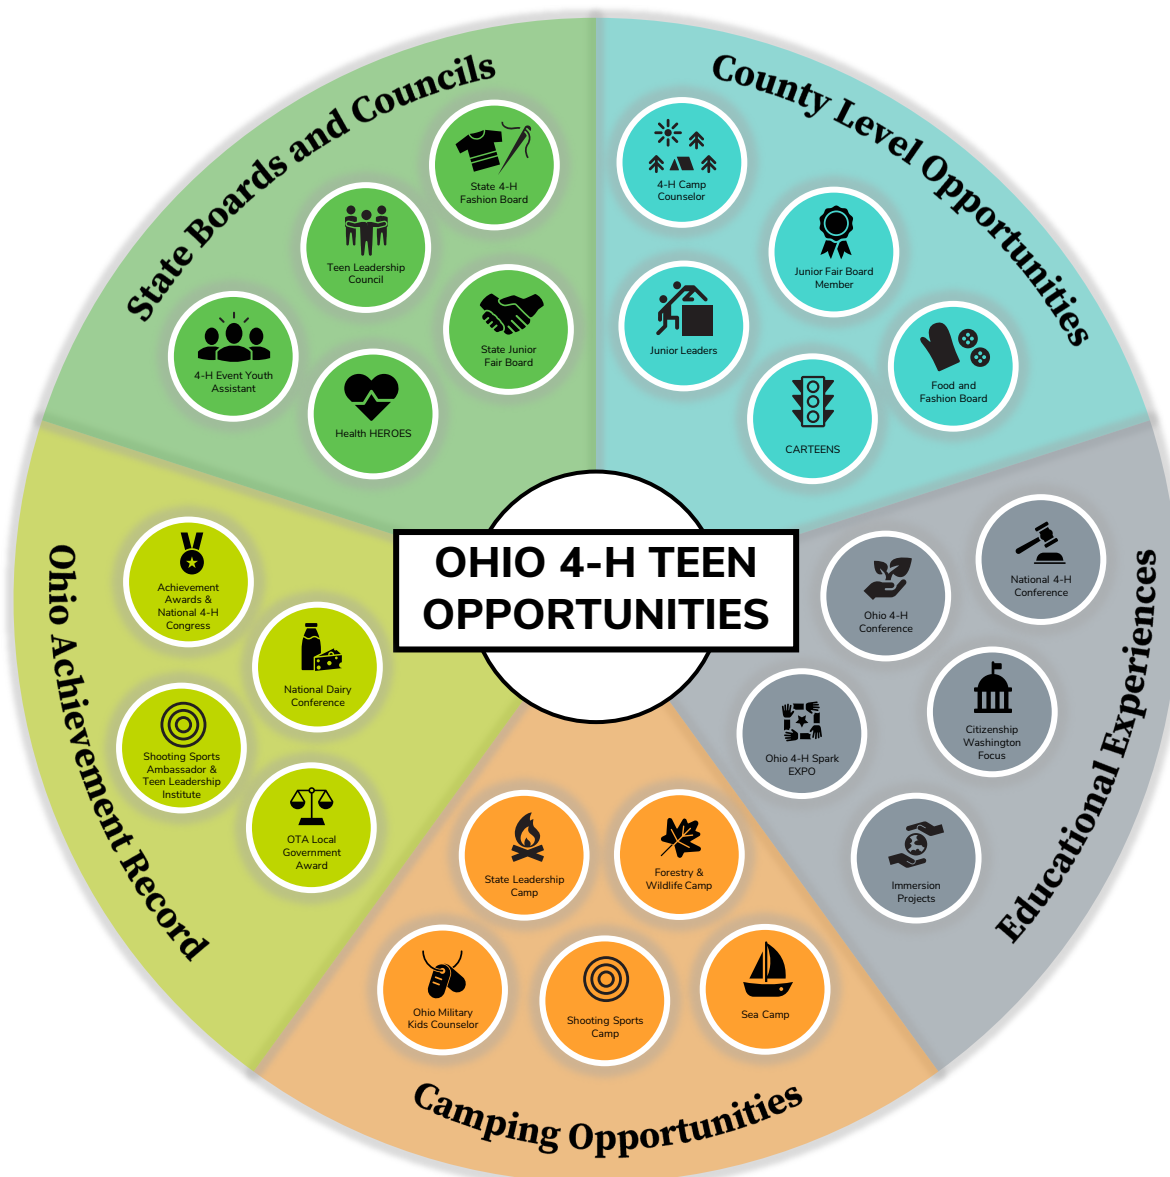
OHIO 4-H TEEN OPPORTUNITIES

State Boards and Councils

State 4-H Fashion Board

Teen Leadership Council

4-H Event Youth Assistant

State Junior Fair Board

Health HEROES

County Level Opportunities

4-H Camp Counselor

Junior Fair Board Member

Junior Leaders

Food and Fashion Board

CARTEENS

Educational Experiences

National 4-H Conference

Ohio 4-H Conference

Citizenship Washington Focus

Ohio 4-H Spark EXPO

Immersion Projects

Camping Opportunities

State Leadership Camp

Forestry & Wildlife Camp

Ohio Military Kids Counselor

Shooting Sports Camp

Sea Camp

Ohio Achievement Record

Achievement Awards & National 4-H Congress

National Dairy Conference

Shooting Sports Ambassador & Teen Leadership Institute

OTA Local Government Award